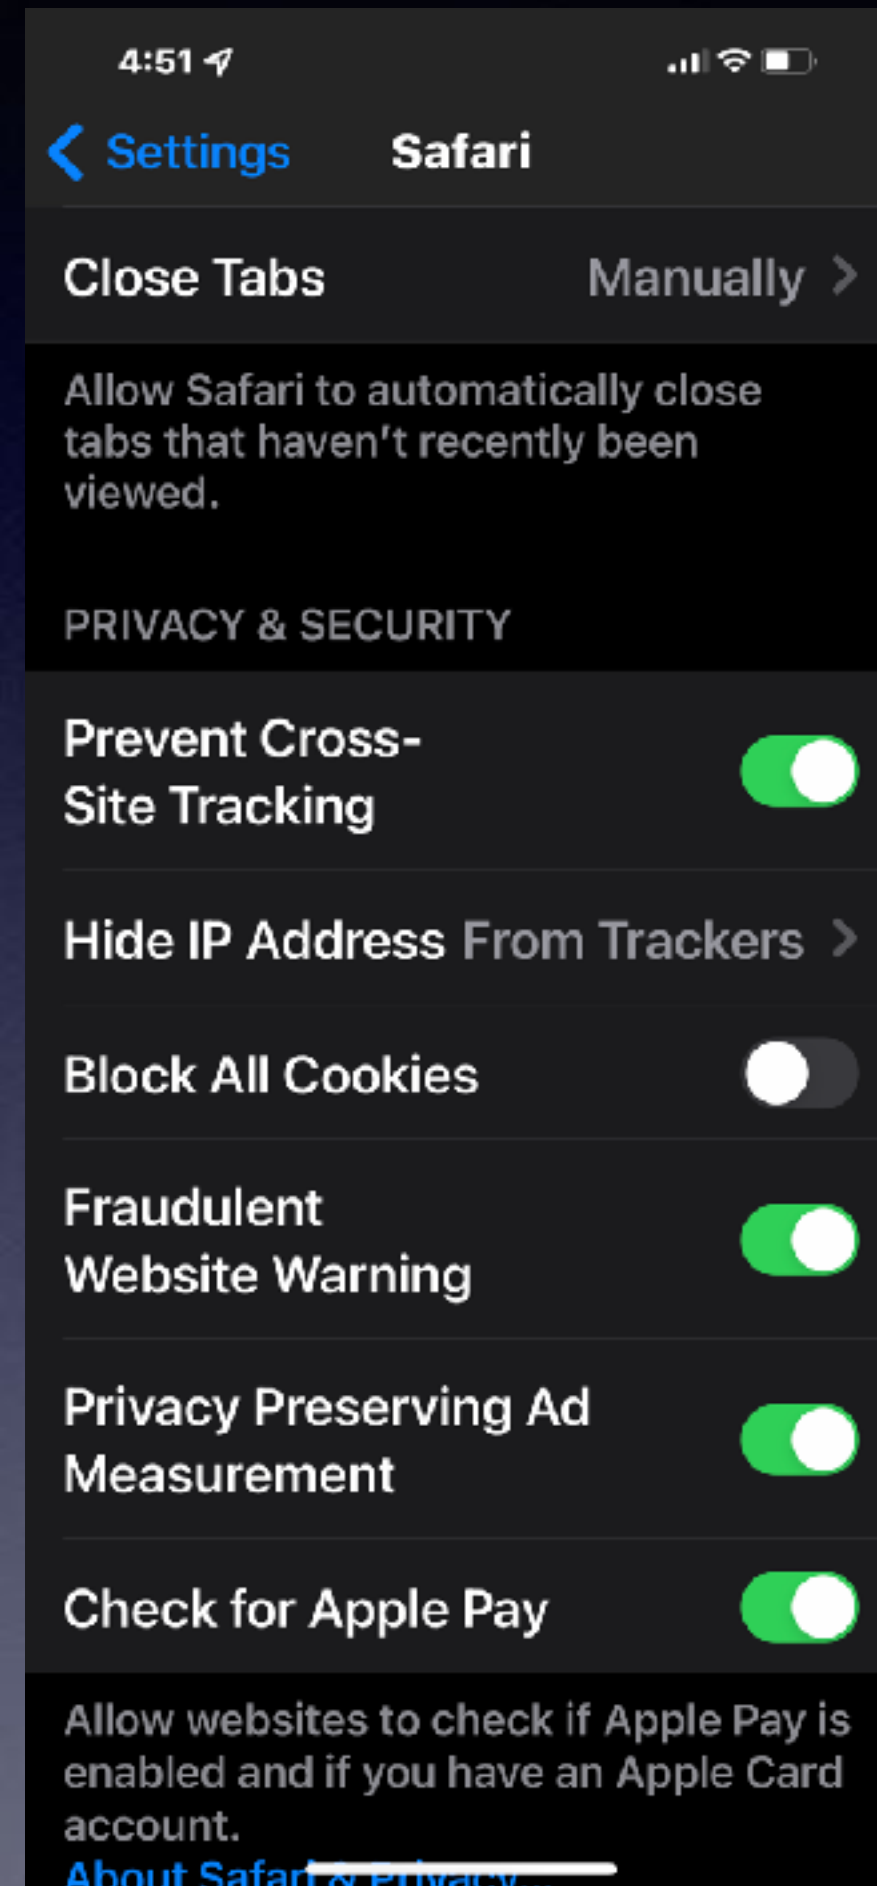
4:51

Settings Safari

Close Tabs Manually

Allow Safari to automatically close tabs that haven't recently been viewed.

PRIVACY & SECURITY

Prevent Cross-Site Tracking

Hide IP Address From Trackers

Block All Cookies

Fraudulent Website Warning

Privacy Preserving Ad Measurement

Check for Apple Pay

Allow websites to check if Apple Pay is enabled and if you have an Apple Card account.
About Safari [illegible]